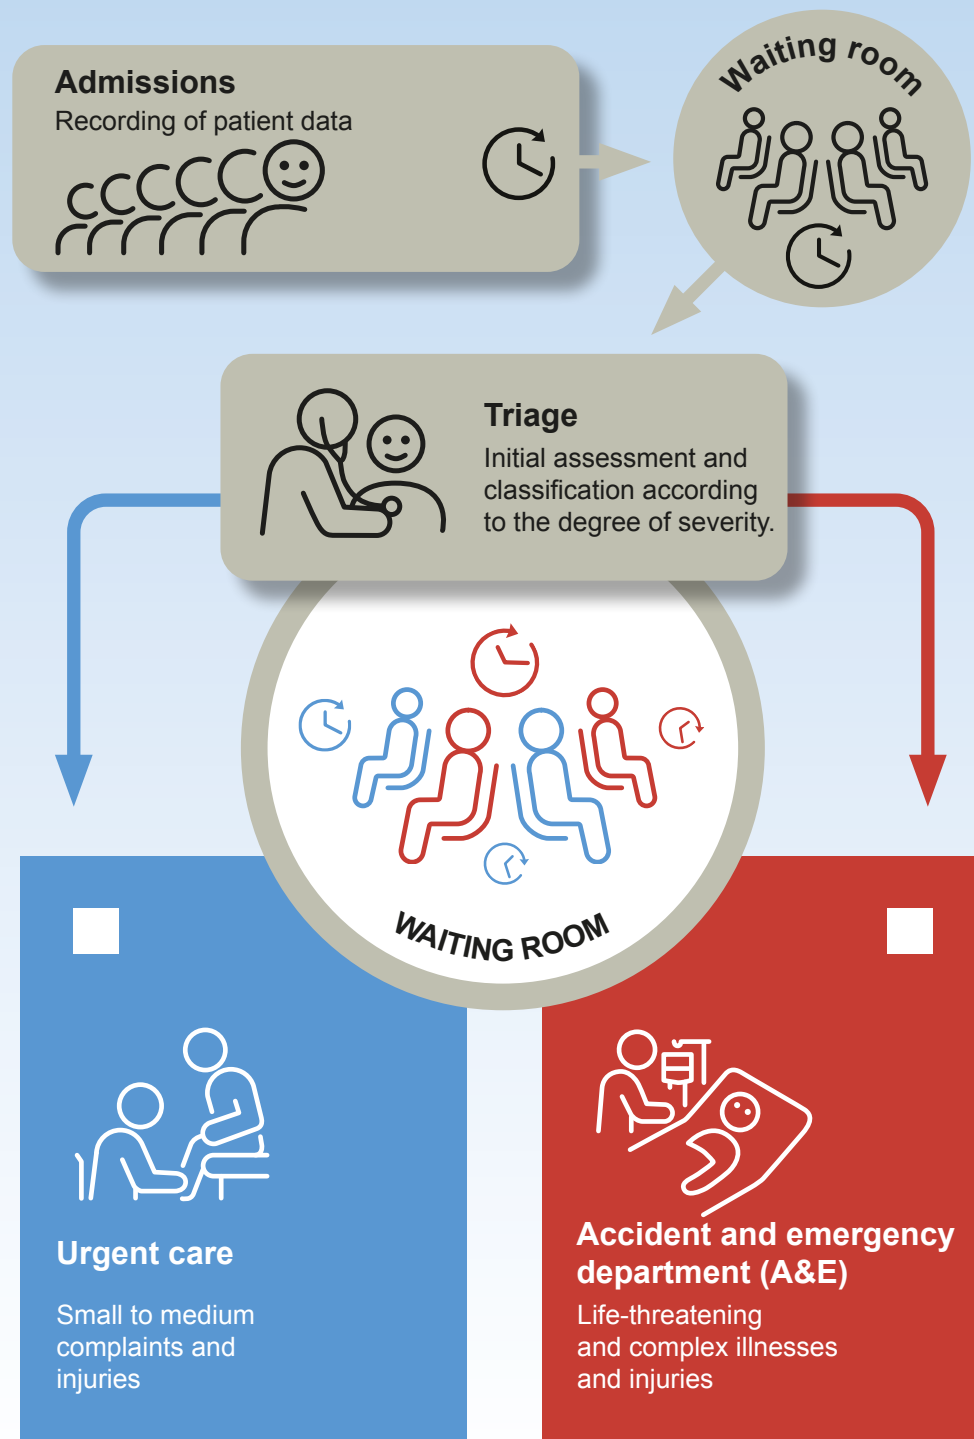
Admissions
Recording of patient data

Waiting room

Triage
Initial assessment and classification according to the degree of severity.

WAITING ROOM

Urgent care

Small to medium complaints and injuries

Accident and emergency department (A&E)

Life-threatening and complex illnesses and injuries